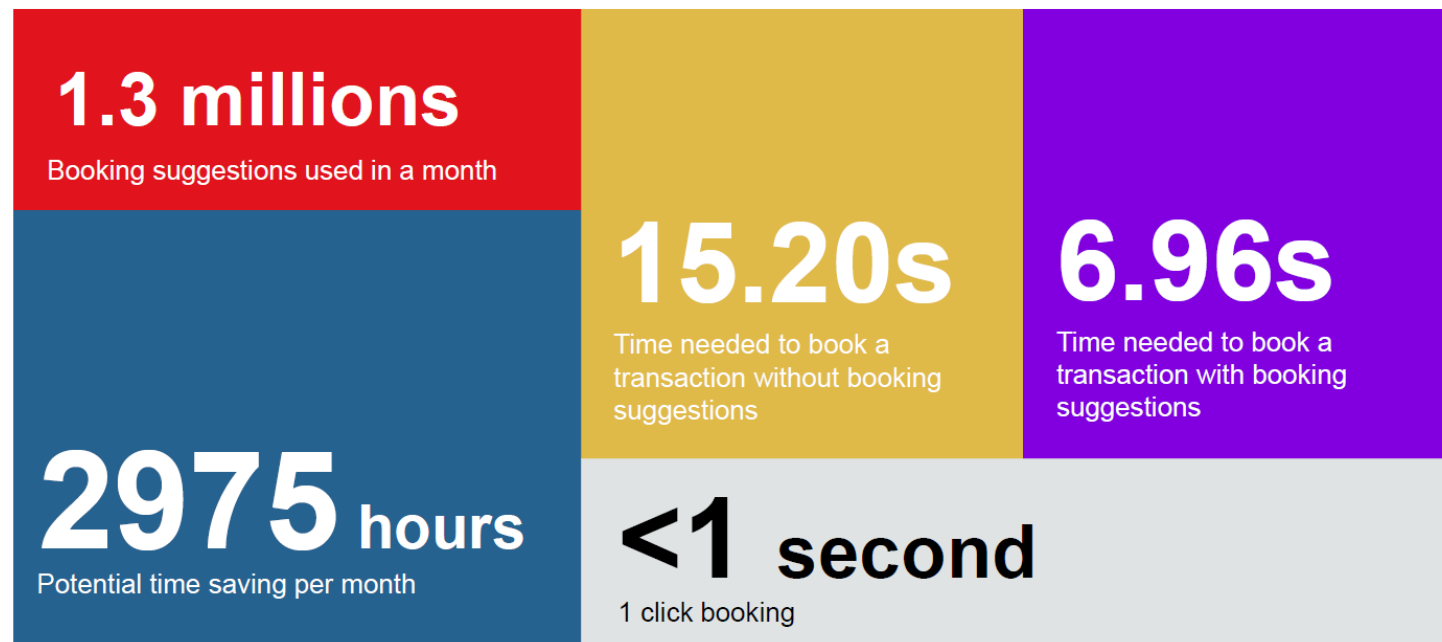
1.3 millions
Booking suggestions used in a month

15.20s
Time needed to book a transaction without booking suggestions

6.96s
Time needed to book a transaction with booking suggestions

2975 hours
Potential time saving per month

<1 second
1 click booking